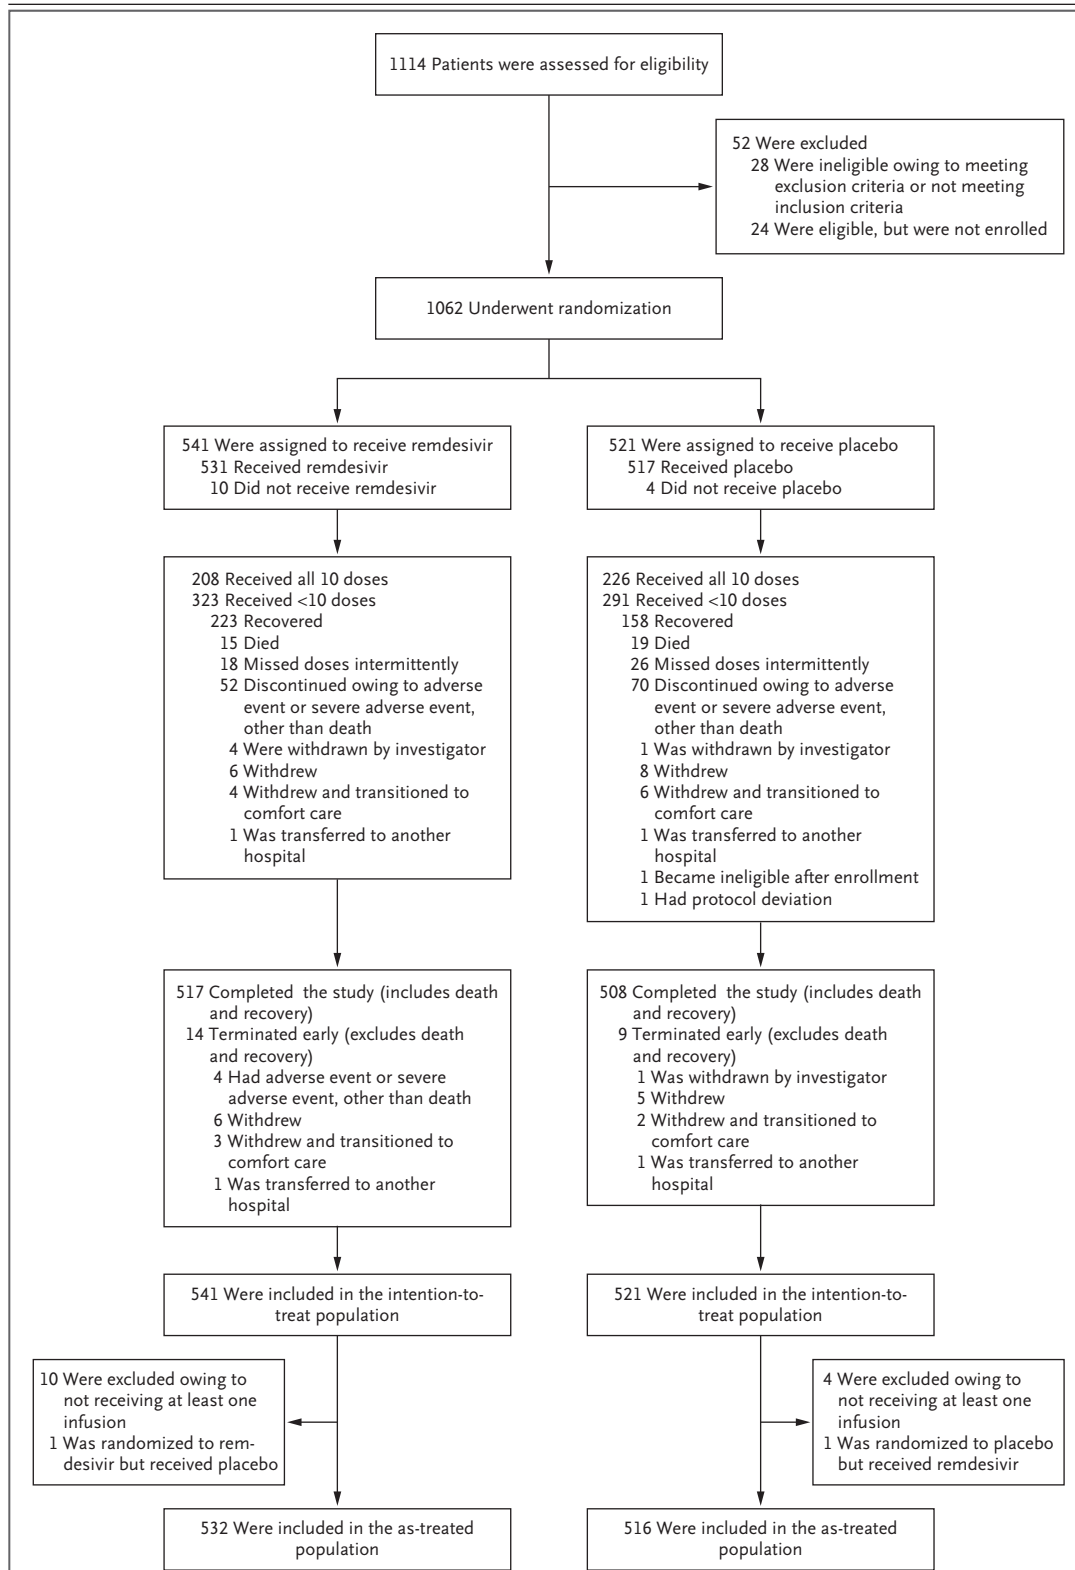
1114 Patients were assessed for eligibility

52 Were excluded
28 Were ineligible owing to meeting exclusion criteria or not meeting inclusion criteria
24 Were eligible, but were not enrolled

1062 Underwent randomization

541 Were assigned to receive remdesivir
531 Received remdesivir
10 Did not receive remdesivir

208 Received all 10 doses
323 Received <10 doses
223 Recovered
15 Died
18 Missed doses intermittently
52 Discontinued owing to adverse event or severe adverse event, other than death
4 Were withdrawn by investigator
6 Withdrew
4 Withdrew and transitioned to comfort care
1 Was transferred to another hospital

517 Completed the study (includes death and recovery)
14 Terminated early (excludes death and recovery)
4 Had adverse event or severe adverse event, other than death
6 Withdrew
3 Withdrew and transitioned to comfort care
1 Was transferred to another hospital

541 Were included in the intention-to-treat population

10 Were excluded owing to not receiving at least one infusion
1 Was randomized to remdesivir but received placebo

532 Were included in the as-treated population

521 Were assigned to receive placebo
517 Received placebo
4 Did not receive placebo

226 Received all 10 doses
291 Received <10 doses
158 Recovered
19 Died
26 Missed doses intermittently
70 Discontinued owing to adverse event or severe adverse event, other than death
1 Was withdrawn by investigator
8 Withdrew
6 Withdrew and transitioned to comfort care
1 Was transferred to another hospital
1 Became ineligible after enrollment
1 Had protocol deviation

508 Completed the study (includes death and recovery)
9 Terminated early (excludes death and recovery)
1 Was withdrawn by investigator
5 Withdrew
2 Withdrew and transitioned to comfort care
1 Was transferred to another hospital

521 Were included in the intention-to-treat population

4 Were excluded owing to not receiving at least one infusion
1 Was randomized to placebo but received remdesivir

516 Were included in the as-treated population